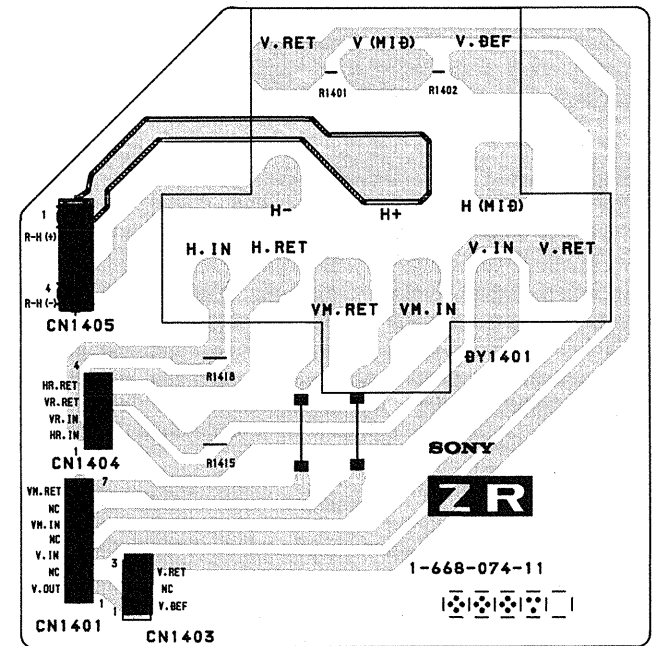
V.RET V (MIĐ) V.ĐEF

R1401 R1402

H- H+ H (MIĐ)

1
R-H (+)
4
R-H (-)
CN1405

H.IN H.RET V.IN V.RET

VM.RET VM.IN

ĐY1401

4
HR.RET
VR.RET
VR.IN
HR.IN
1
CN1404

R1418

R1415

SONY

ZR

7
VM.RET
NC
VM.IN
NC
V.IN
NC
V.OUT
1
CN1401

3
V.RET
NC
V.ĐEF
1
CN1403

1-668-074-11